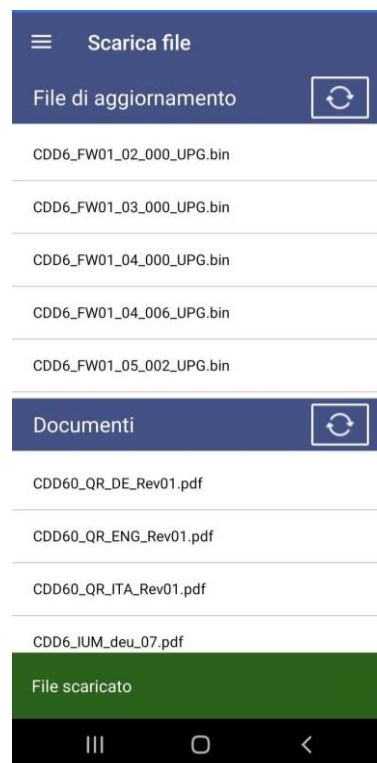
Scarica file

File di aggiornamento

CDD6_FW01_02_000_UPG.bin

CDD6_FW01_03_000_UPG.bin

CDD6_FW01_04_000_UPG.bin

CDD6_FW01_04_006_UPG.bin

CDD6_FW01_05_002_UPG.bin

Documenti

CDD60_QR_DE_Rev01.pdf

CDD60_QR_ENG_Rev01.pdf

CDD60_QR_ITA_Rev01.pdf

CDD6_IUM_deu_07.pdf

File scaricato